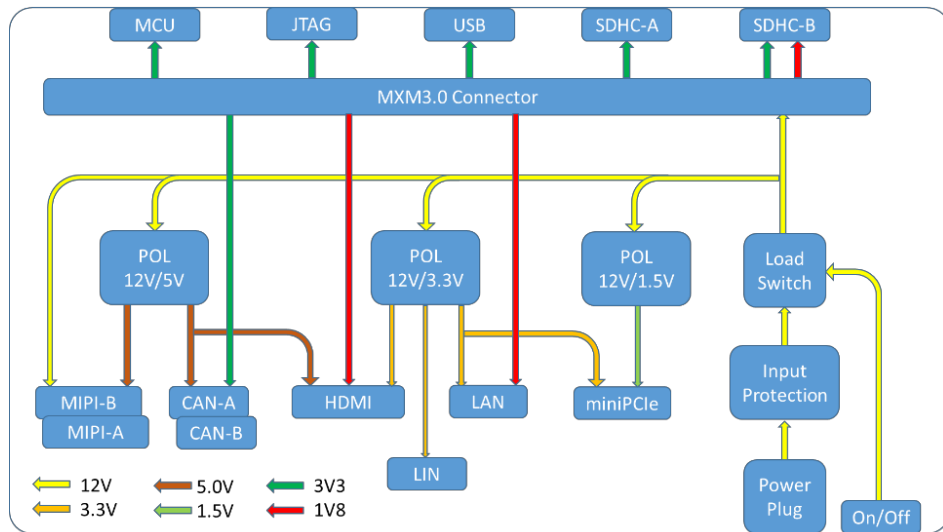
MCU

JTAG

USB

SDHC-A

SDHC-B

MXM3.0 Connector

POL 12V/5V

POL 12V/3.3V

POL 12V/1.5V

Load Switch

Input Protection

Power Plug

On/Off

MIPI-B

MIPI-A

CAN-A

CAN-B

HDMI

LAN

miniPCIe

LIN

12V

3.3V

5.0V

1.5V

3V3

1V8